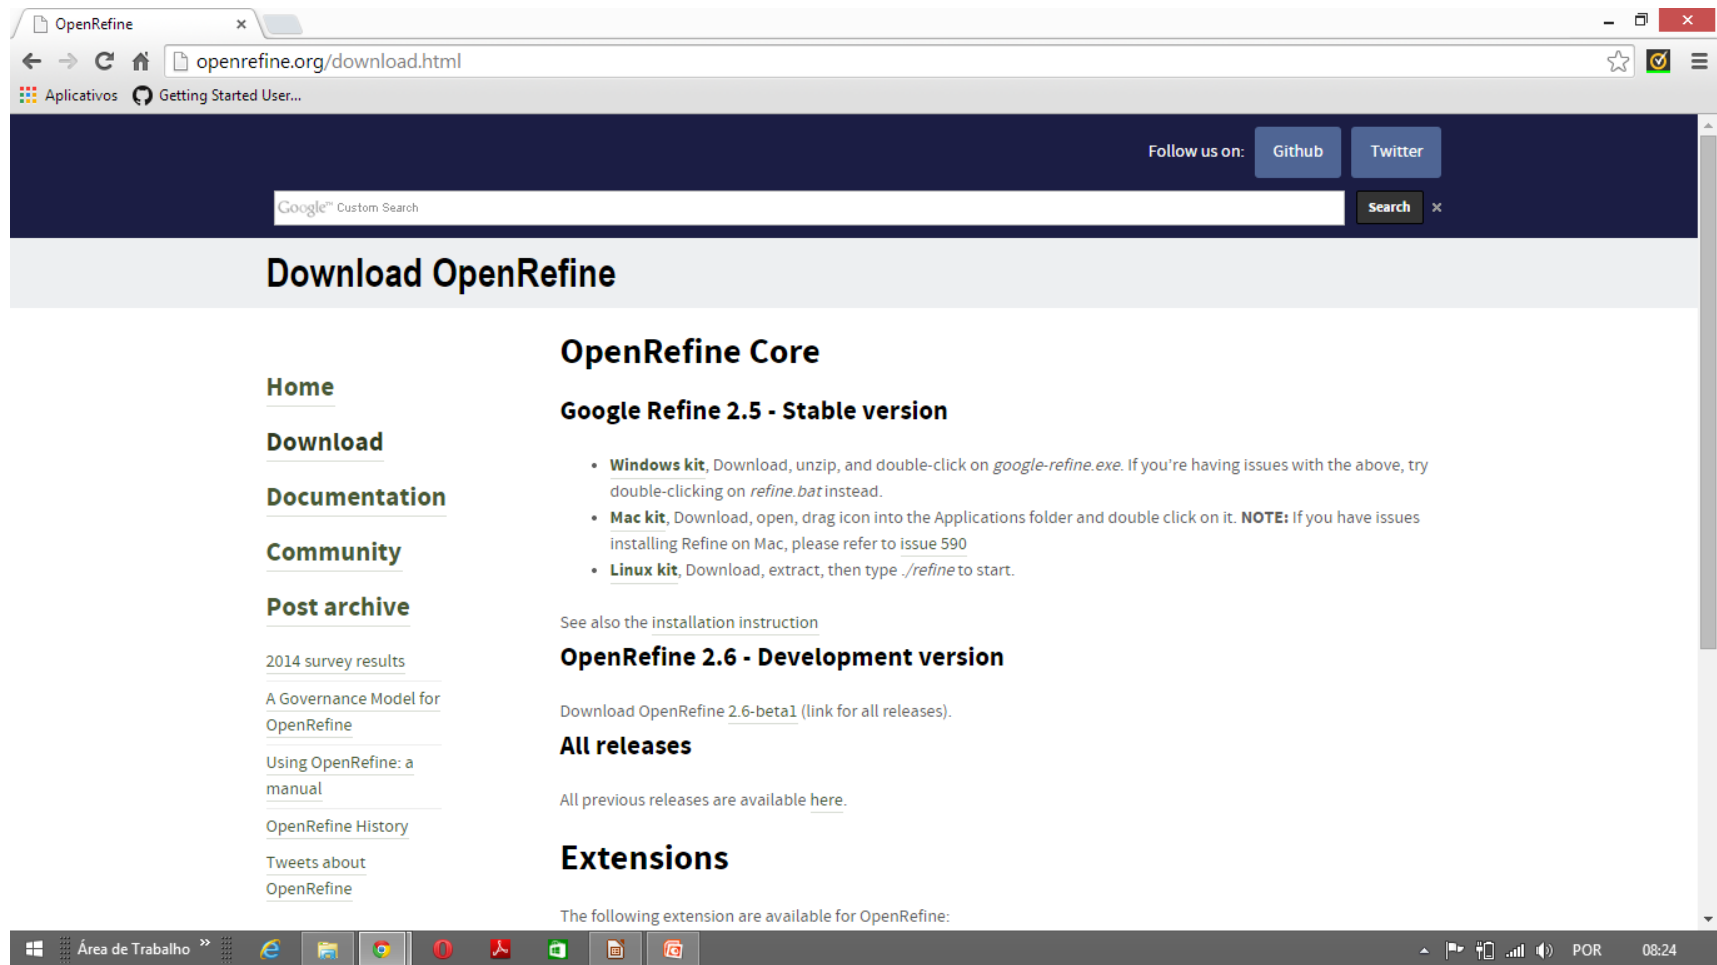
OpenRefine ×

openrefine.org/download.html

Aplicativos Getting Started User...

Follow us on: Github Twitter

Google™ Custom Search Search ×

Download OpenRefine

Home

Download

Documentation

Community

Post archive

2014 survey results

A Governance Model for OpenRefine

Using OpenRefine: a manual

OpenRefine History

Tweets about OpenRefine

OpenRefine Core

Google Refine 2.5 - Stable version

- **Windows kit**, Download, unzip, and double-click on *google-refine.exe*. If you're having issues with the above, try double-clicking on *refine.bat* instead.
- **Mac kit**, Download, open, drag icon into the Applications folder and double click on it. **NOTE:** If you have issues installing Refine on Mac, please refer to issue 590
- **Linux kit**, Download, extract, then type *./refine* to start.

See also the installation instruction

OpenRefine 2.6 - Development version

Download OpenRefine 2.6-beta1 (link for all releases).

All releases

All previous releases are available here.

Extensions

The following extension are available for OpenRefine:

Área de Trabalho »

POR 08:24